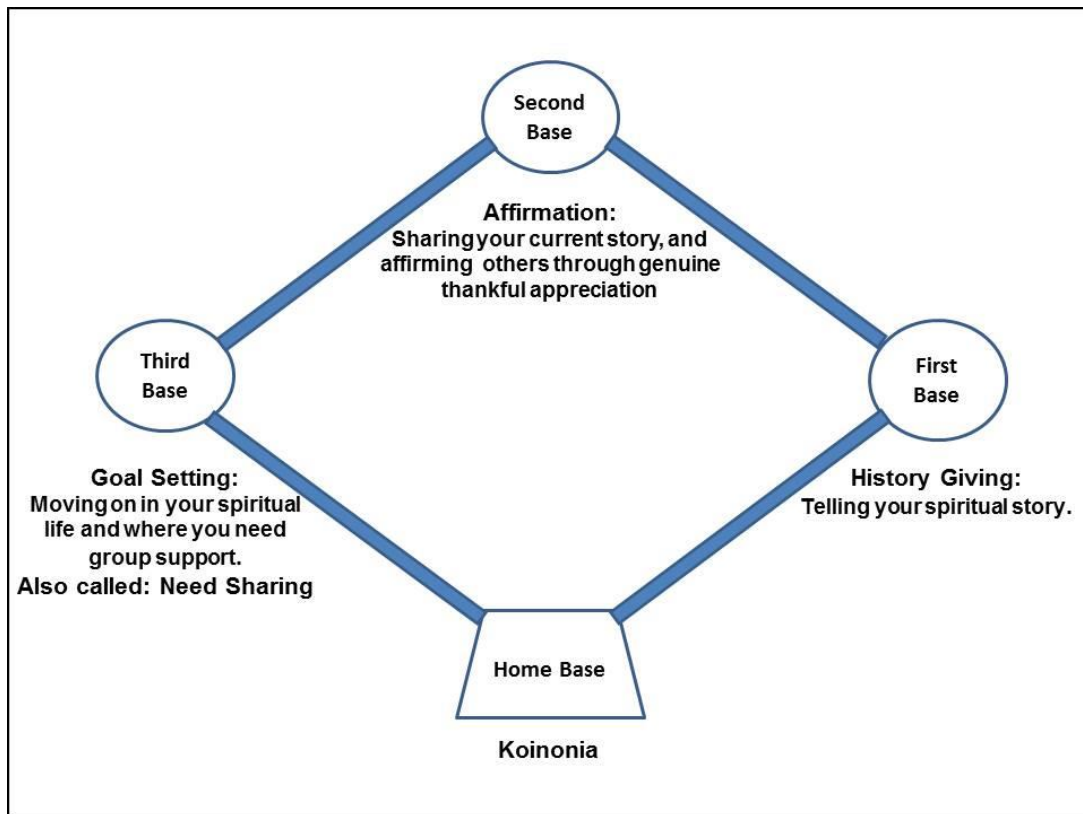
Second Base

Affirmation:
Sharing your current story, and affirming others through genuine thankful appreciation

Third Base

First Base

Goal Setting:
Moving on in your spiritual life and where you need group support.
Also called: Need Sharing

History Giving:
Telling your spiritual story.

Home Base

Koinonia